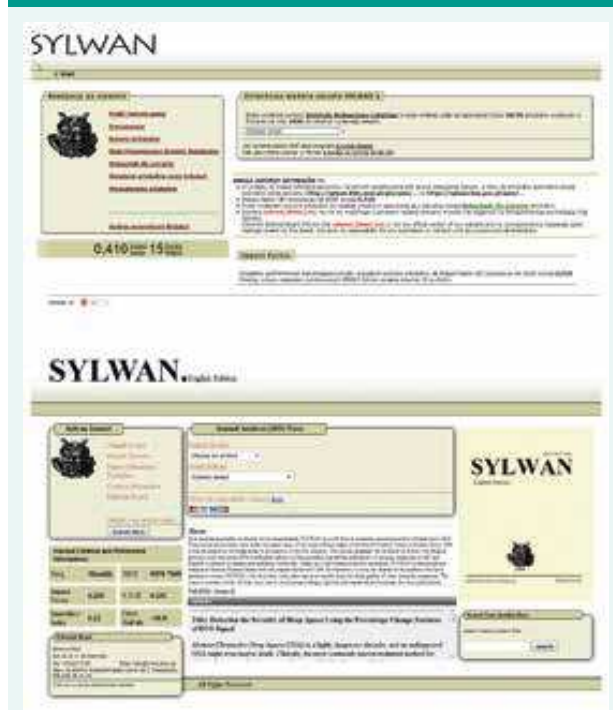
SYLWAN

0,410 15

SYLWAN. English Edition

SYLWAN

Sylwan Search

Submit Article

| Year | Months | ISSN | ISSN Print |
|---|---|---|---|
| Impact Factor | 0,209 | 1.1.13 | 0,209 |
| Scopus h-index | 0.22 | Cited half-life | 10.0 |

News

Title: Detecting the Security of Deep Space Using the Percentage Change Features of DDS Signal

All Rights Reserved